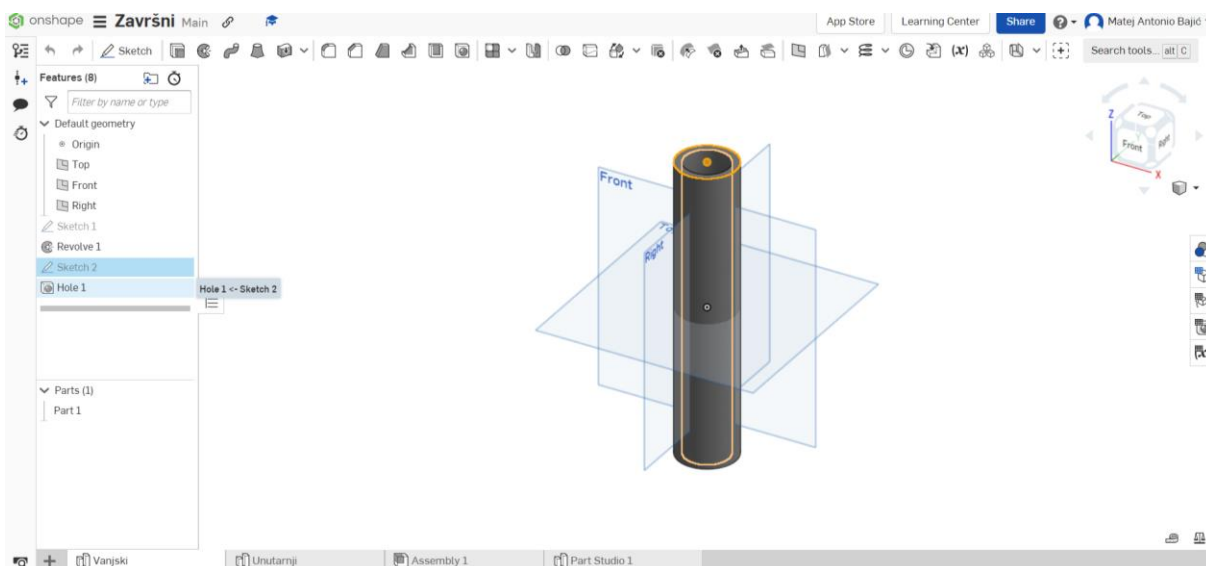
onshape Završni Main

App Store Learning Center Share Matej Antonio Bajić

Sketch

Search tools... alt C

Features (8)

Filter by name or type

Default geometry

Origin

Top

Front

Right

Sketch 1

Revolve 1

Sketch 2

Hole 1

Hole 1 <- Sketch 2

Parts (1)

Part 1

Front

Right

Top

Front

Right

Z

X

Vanjski

Unutarnji

Assembly 1

Part Studio 1